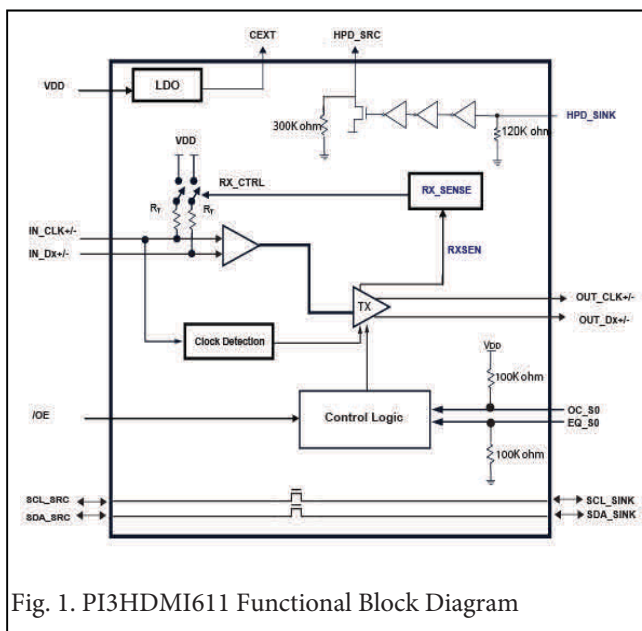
CEXT
HPD_SRC
VDD
LDO
300K ohm
120K ohm
HPD_SINK
VDD
RX_CTRL
RX_SENSE
$R_T$
$R_T$
IN_CLK+/-
IN_Dx+/-
RXSEN
TX
OUT_CLK+/-
OUT_Dx+/-
Clock Detection
VDD
100K ohm
/OE
Control Logic
OC_S0
EQ_S0
100K ohm
SCL_SRC
SDA_SRC
SCL_SINK
SDA_SINK

Fig. 1. PI3HDMI611 Functional Block Diagram